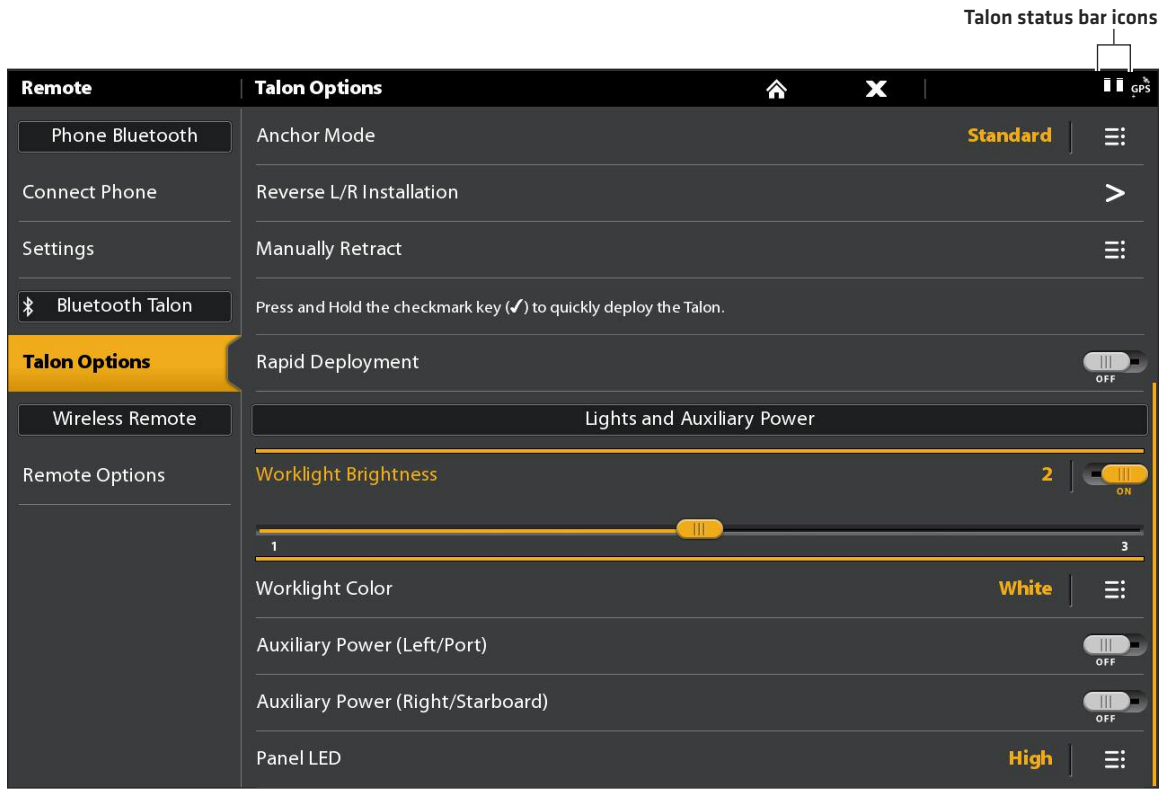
Talon status bar icons

Remote
Talon Options
GPS

Phone Bluetooth
Connect Phone
Settings
Bluetooth Talon
Talon Options
Wireless Remote
Remote Options

Anchor Mode Standard
Reverse L/R Installation
Manually Retract
Press and Hold the checkmark key (✓) to quickly deploy the Talon.
Rapid Deployment OFF
Lights and Auxiliary Power
Worklight Brightness 2 ON
1
3
Worklight Color White
Auxiliary Power (Left/Port) OFF
Auxiliary Power (Right/Starboard) OFF
Panel LED High